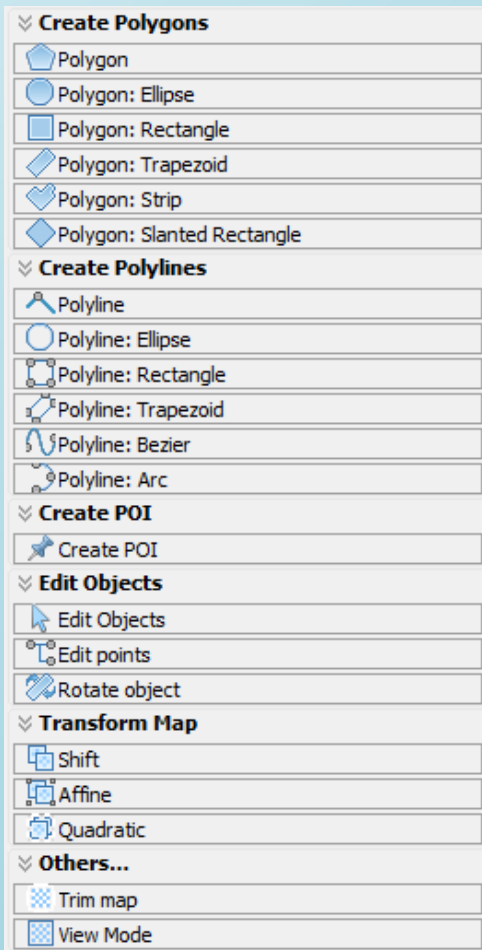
Create Polygons
Polygon
Polygon: Ellipse
Polygon: Rectangle
Polygon: Trapezoid
Polygon: Strip
Polygon: Slanted Rectangle
Create Polylines
Polyline
Polyline: Ellipse
Polyline: Rectangle
Polyline: Trapezoid
Polyline: Bezier
Polyline: Arc
Create POI
Create POI
Edit Objects
Edit Objects
Edit points
Rotate object
Transform Map
Shift
Affine
Quadratic
Others...
Trim map
View Mode